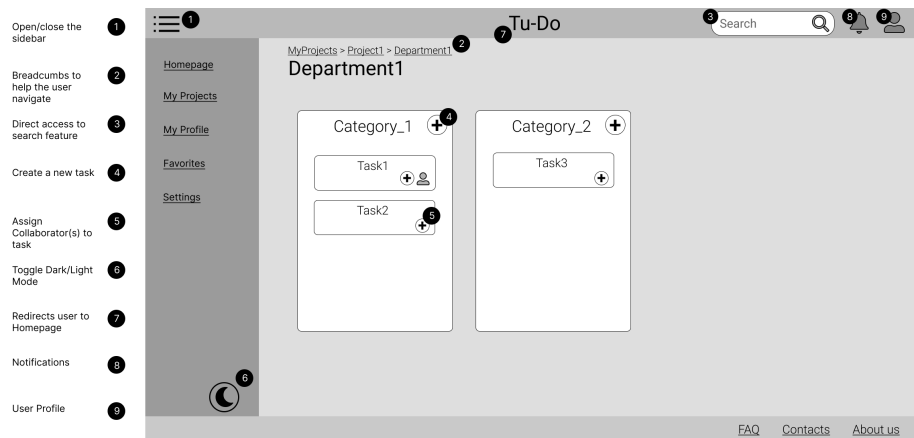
Open/close the sidebar 1

Breadcumbs to help the user navigate 2

Direct access to search feature 3

Create a new task 4

Assign Collaborator(s) to task 5

Toggle Dark/Light Mode 6

Redirects user to Homepage 7

Notifications 8

User Profile 9

1

Tu-Do 7

3 Search

8 9

Homepage

My Projects

My Profile

Favorites

Settings

6

MyProjects > Project1 > Department1 2

Department1

Category_1 4

Task1

Task2 5

Category_2

Task3

FAQ Contacts About us